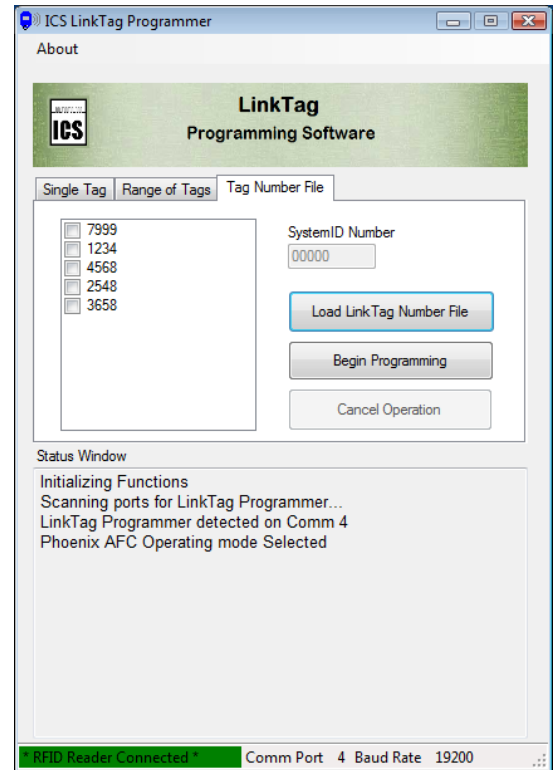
ICS LinkTag Programmer

About

ICS

LinkTag
Programming Software

Single Tag | Range of Tags | Tag Number File

7999
1234
4568
2548
3658

SystemID Number
00000

Load LinkTag Number File

Begin Programming

Cancel Operation

Status Window

Initializing Functions
Scanning ports for LinkTag Programmer...
LinkTag Programmer detected on Comm 4
Phoenix AFC Operating mode Selected

* RFID Reader Connected * Comm Port 4 Baud Rate 19200